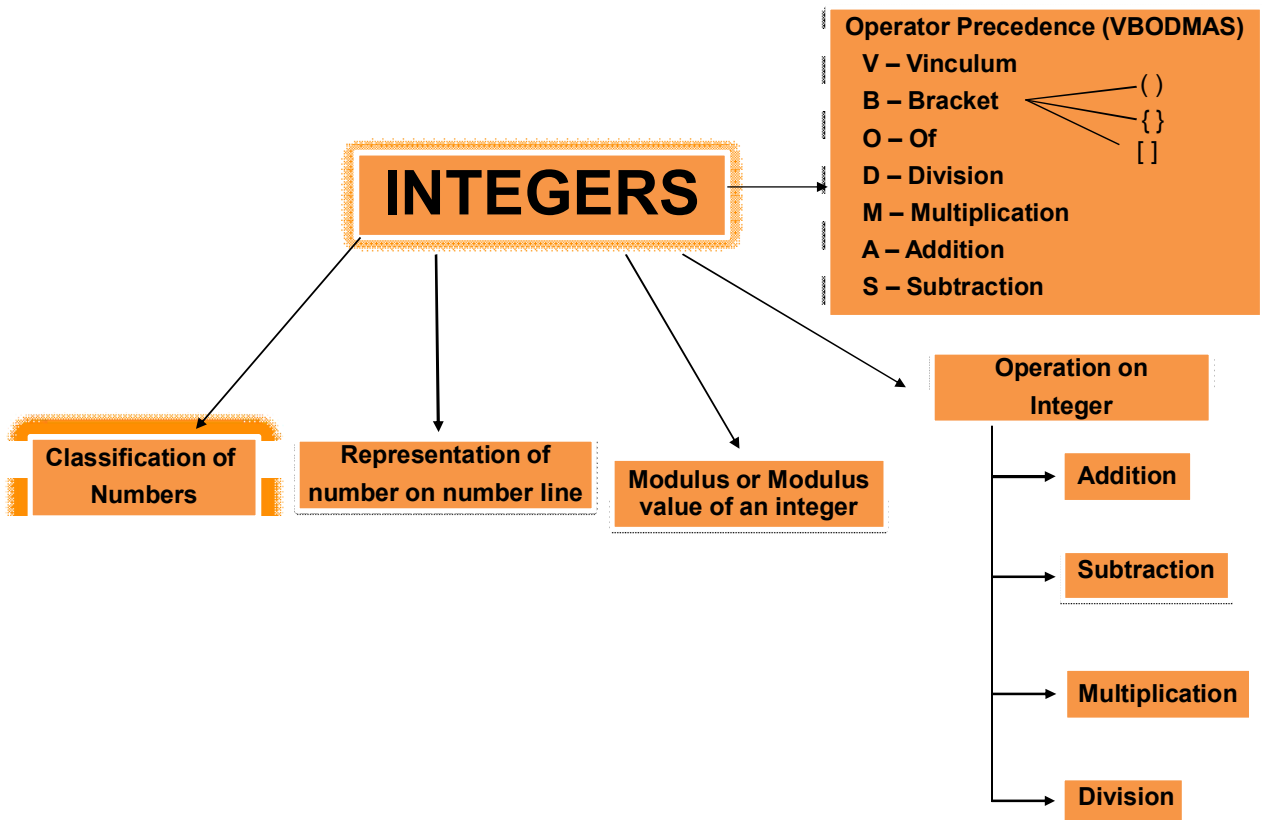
Operator Precedence (VBODMAS)
V – Vinculum
B – Bracket
( )
{ }
[ ]
O – Of
D – Division
M – Multiplication
A – Addition
S – Subtraction

INTEGERS

Classification of Numbers

Representation of number on number line

Modulus or Modulus value of an integer

Operation on Integer

Addition

Subtraction

Multiplication

Division